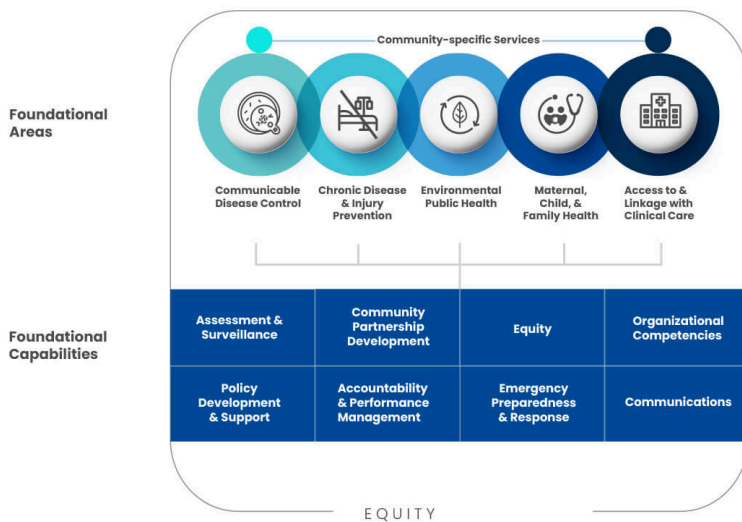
Community-specific Services

Foundational Areas

Communicable Disease Control

Chronic Disease & Injury Prevention

Environmental Public Health

Maternal, Child, & Family Health

Access to & Linkage with Clinical Care

Foundational Capabilities

| Assessment & Surveillance | Community Partnership Development | Equity | Organizational Competencies |
|---|---|---|---|
| Policy Development & Support | Accountability & Performance Management | Emergency Preparedness & Response | Communications |

EQUITY